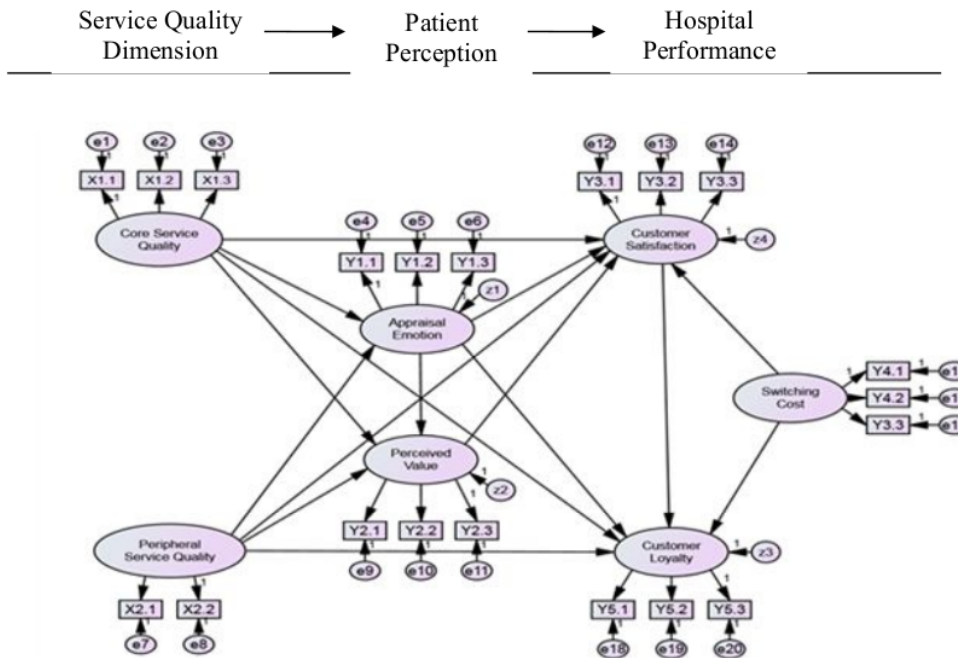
Service Quality Dimension

Patient Perception

Hospital Performance

e1
e2
e3
1
X1.1
X1.2
X1.3
1
Core Service Quality

e4
e5
e6
1
1
1
Y1.1
Y1.2
Y1.3
1
z1
Appraisal Emotion

e12
e13
e14
1
1
1
Y3.1
Y3.2
Y3.3
1
Customer Satisfaction
1
z4

Switching Cost
1
Y4.1
1
e1
Y4.2
1
e1
Y3.3
1
e1

Perceived Value
1
z2
Y2.1
Y2.2
Y2.3
1
1
1
e9
e10
e11

Peripheral Service Quality
1
X2.1
X2.2
e7
e8

Customer Loyalty
1
z3
1
Y5.1
Y5.2
Y5.3
1
1
1
e18
e19
e20